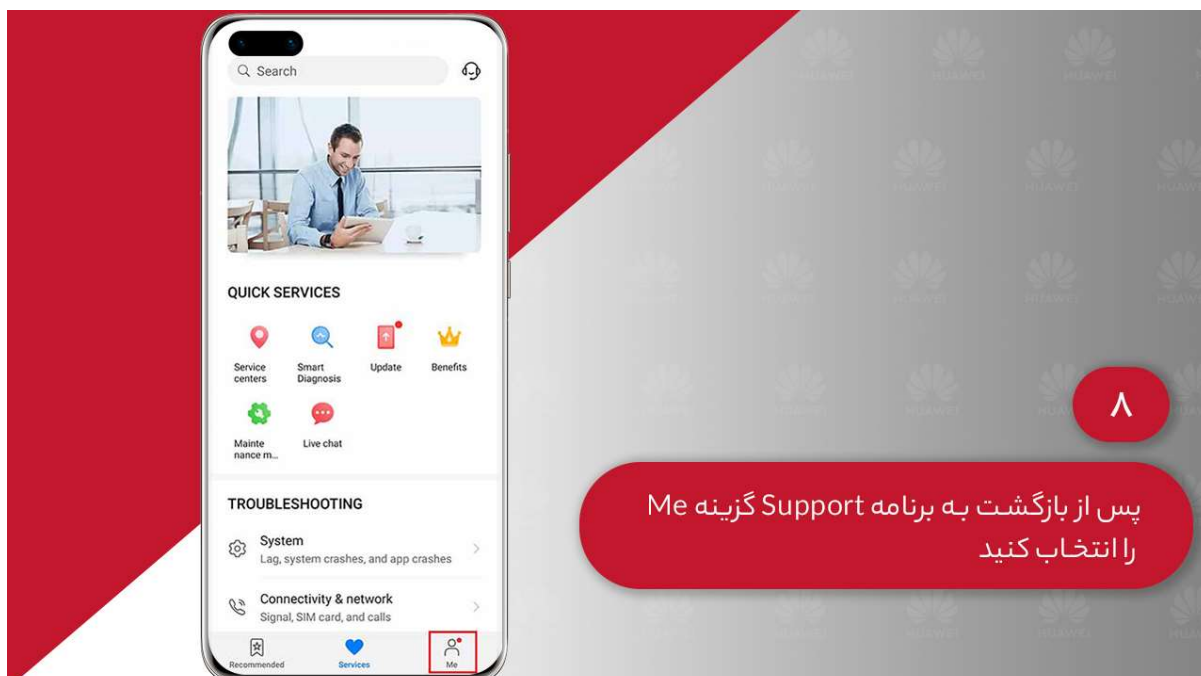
Search

QUICK SERVICES

Service centers

Smart Diagnosis

Update

Benefits

Maintenance m...

Live chat

TROUBLESHOOTING

System
Lag, system crashes, and app crashes

Connectivity & network
Signal, SIM card, and calls

Recommended

Services

Me

۸

پس از بازگشت به برنامه Support گزینه Me را انتخاب کنید

HUAWEI